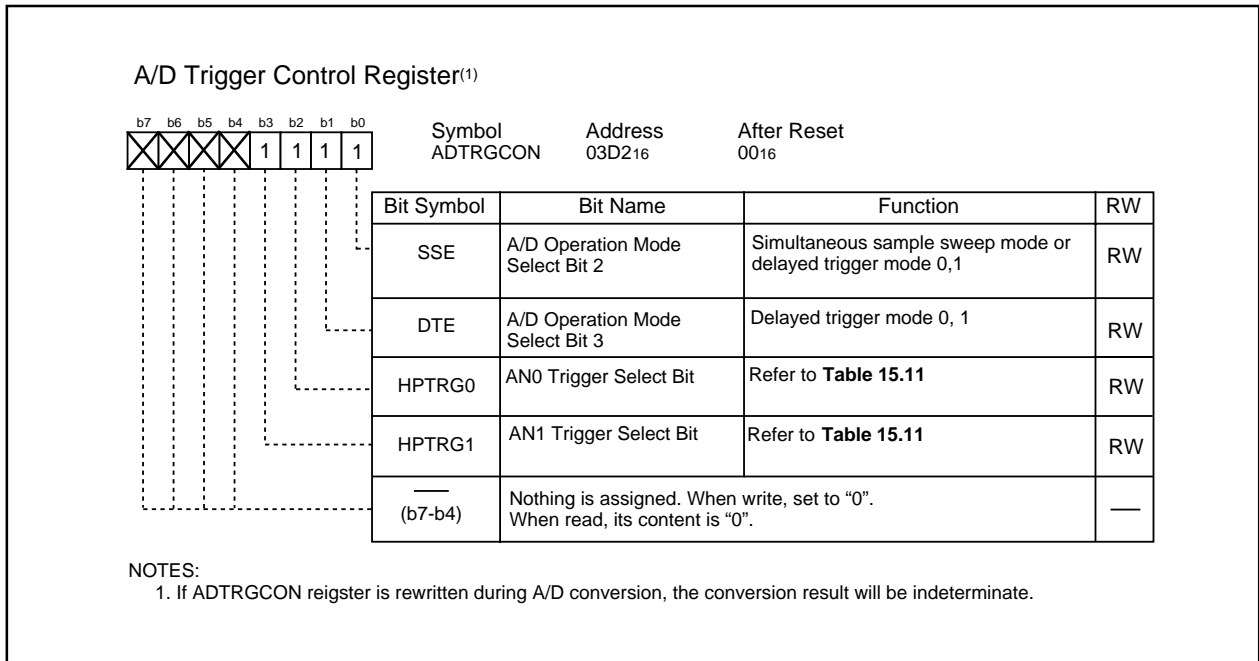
A/D Trigger Control Register$^{(1)}$

b7 b6 b5 b4 b3 b2 b1 b0

1 1 1 1

Symbol ADTRGCON

Address 03D2$_{16}$

After Reset 00$_{16}$

| Bit Symbol | Bit Name | Function | RW |
|---|---|---|---|
| SSE | A/D Operation Mode Select Bit 2 | Simultaneous sample sweep mode or delayed trigger mode 0,1 | RW |
| DTE | A/D Operation Mode Select Bit 3 | Delayed trigger mode 0, 1 | RW |
| HPTRG0 | AN0 Trigger Select Bit | Refer to **Table 15.11** | RW |
| HPTRG1 | AN1 Trigger Select Bit | Refer to **Table 15.11** | RW |
| — (b7-b4) | Nothing is assigned. When write, set to “0”. When read, its content is “0”. | | — |

NOTES:
1. If ADTRGCON reigster is rewritten during A/D conversion, the conversion result will be indeterminate.